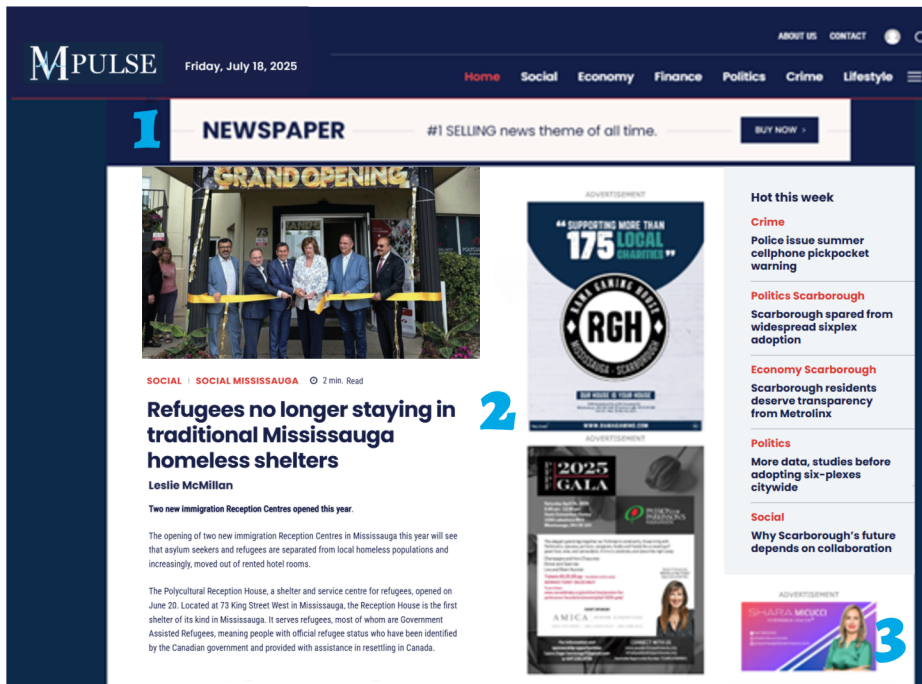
MPULSE

Friday, July 18, 2025

ABOUT US CONTACT

Home Social Economy Finance Politics Crime Lifestyle

1

NEWSPAPER #1 SELLING news theme of all time. BUY NOW >

GRANDOPENING

SOCIAL | SOCIAL MISSISSAUGA 2 min. Read

Refugees no longer staying in traditional Mississauga homeless shelters

Leslie McMillan

Two new immigration Reception Centres opened this year.

The opening of two new immigration Reception Centres in Mississauga this year will see that asylum seekers and refugees are separated from local homeless populations and increasingly, moved out of rented hotel rooms.

The Polycultural Reception House, a shelter and service centre for refugees, opened on June 20. Located at 73 King Street West in Mississauga, the Reception House is the first shelter of its kind in Mississauga. It serves refugees, most of whom are Government Assisted Refugees, meaning people with official refugee status who have been identified by the Canadian government and provided with assistance in resettling in Canada.

ADVERTISEMENT

"SUPPORTING MORE THAN 175 LOCAL CHARITIES"

RGH

RAMA GAMING HOUSE

MISSISSAUGA · SCARBOROUGH

OUR HOUSE IS YOUR HOUSE

2

ADVERTISEMENT

2025 GALA

AMICA

Hot this week

Crime
Police issue summer cellphone pickpocket warning

Politics Scarborough
Scarborough spared from widespread sixplex adoption

Economy Scarborough
Scarborough residents deserve transparency from Metrolinx

Politics
More data, studies before adopting six-plexes citywide

Social
Why Scarborough's future depends on collaboration

ADVERTISEMENT

SHARA MICUCCI

3